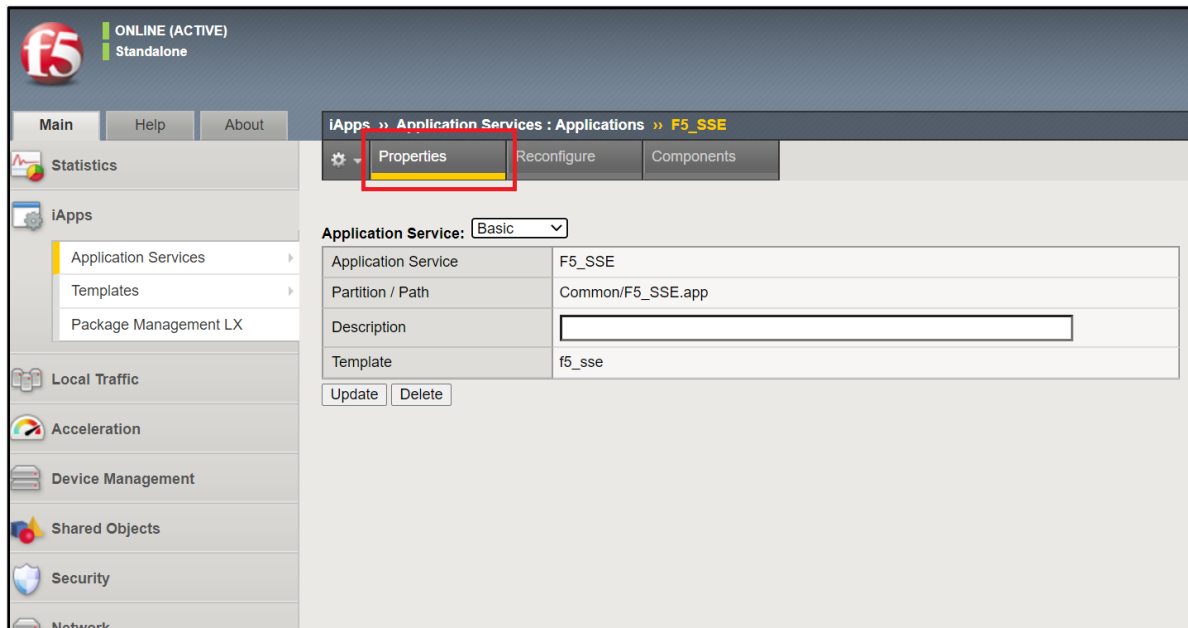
f5

ONLINE (ACTIVE)
Standalone

Main | Help | About

Statistics

iApps

Application Services
Templates
Package Management LX

Local Traffic

Acceleration

Device Management

Shared Objects

Security

Network

iApps ›› Application Services : Applications ›› F5_SSE

Properties | Reconfigure | Components

Application Service: Basic

| Application Service | F5_SSE |
|---|---|
| Partition / Path | Common/F5_SSE.app |
| Description | |
| Template | f5_sse |

Update | Delete